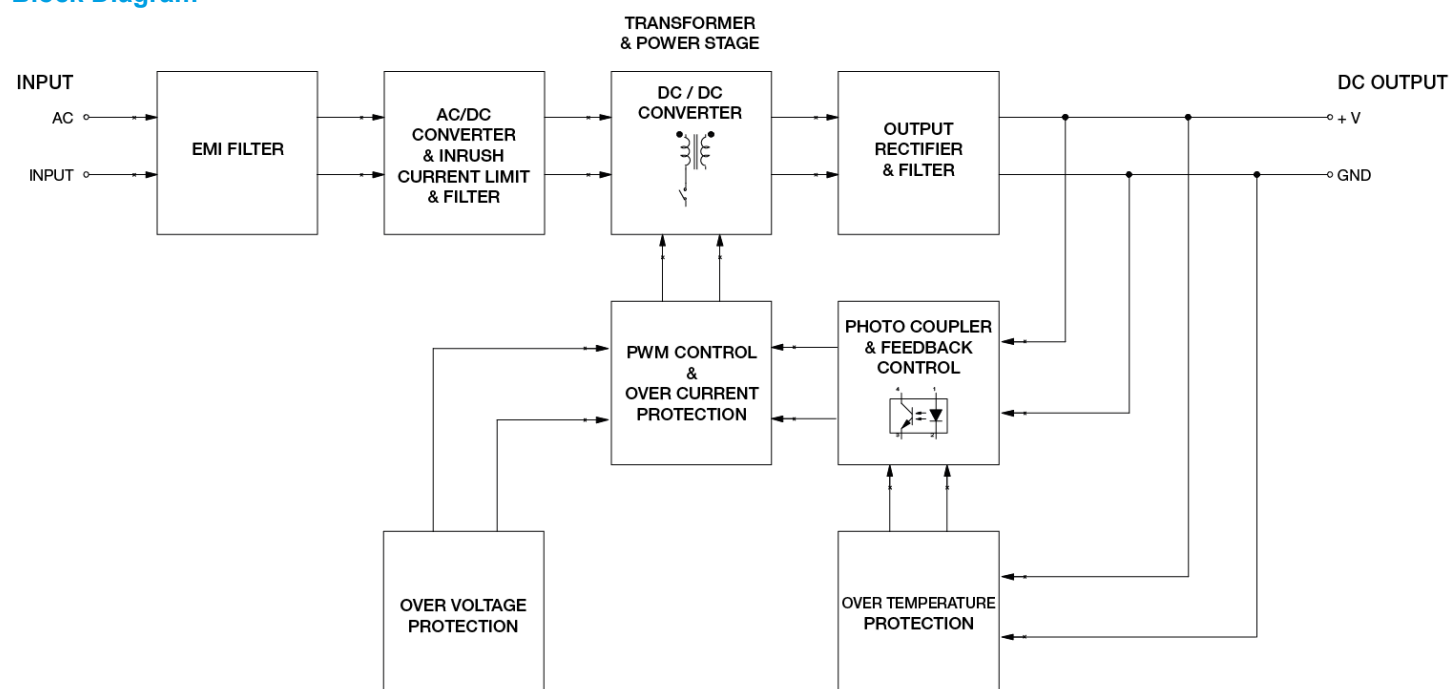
Block Diagram

TRANSFORMER & POWER STAGE

INPUT

AC

INPUT

EMI FILTER

AC/DC CONVERTER & INRUSH CURRENT LIMIT & FILTER

DC / DC CONVERTER

OUTPUT RECTIFIER & FILTER

DC OUTPUT

+ V

GND

PWM CONTROL & OVER CURRENT PROTECTION

PHOTO COUPLER & FEEDBACK CONTROL

OVER VOLTAGE PROTECTION

OVER TEMPERATURE PROTECTION